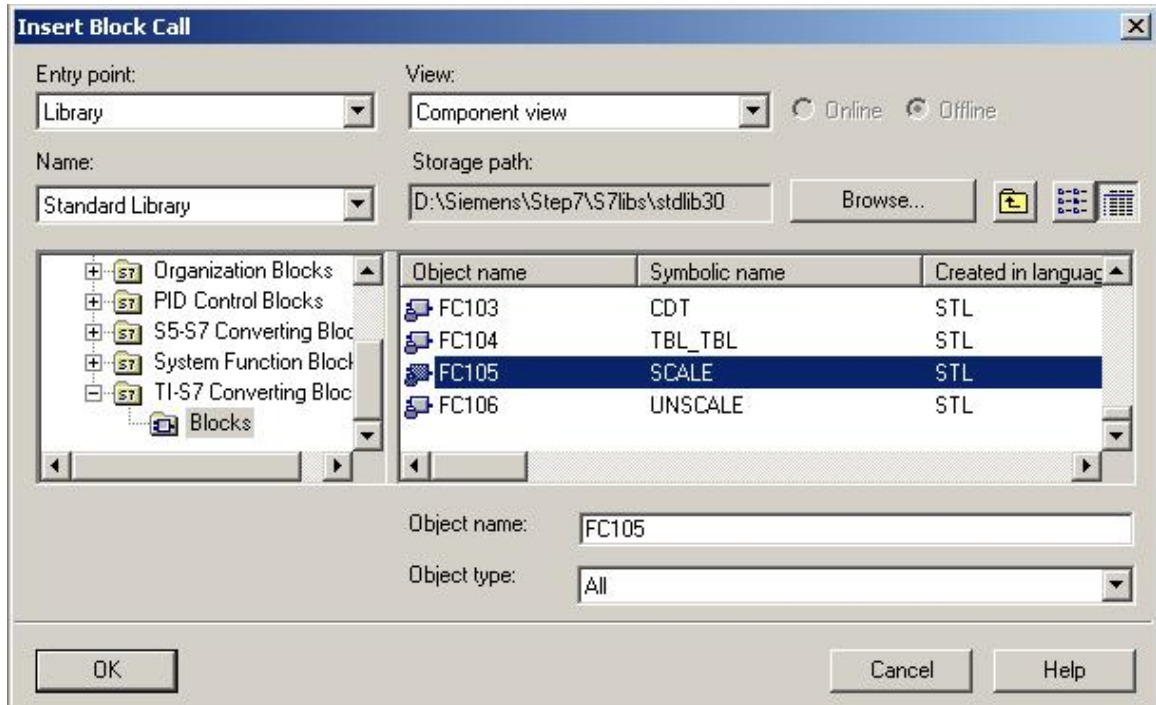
Insert Block Call

Entry point:
Library

View:
Component view

Online Offline

Name:
Standard Library

Storage path:
D:\Siemens\Step7\S7libs\stdlib30

Browse...

S7 Organization Blocks
S7 PID Control Blocks
S7 S5-S7 Converting Bloc
S7 System Function Block
S7 TI-S7 Converting Bloc
Blocks

| Object name | Symbolic name | Created in languag |
|---|---|---|
| FC103 | CDT | STL |
| FC104 | TBL_TBL | STL |
| FC105 | SCALE | STL |
| FC106 | UNSCALE | STL |

Object name: FC105

Object type: All

OK

Cancel

Help